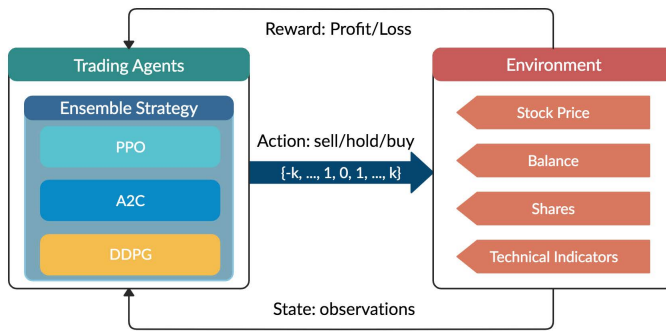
Reward: Profit/Loss

Trading Agents

Ensemble Strategy

PPO

A2C

DDPG

Action: sell/hold/buy

{-k, ..., 1, 0, 1, ..., k}

Environment

Stock Price

Balance

Shares

Technical Indicators

State: observations